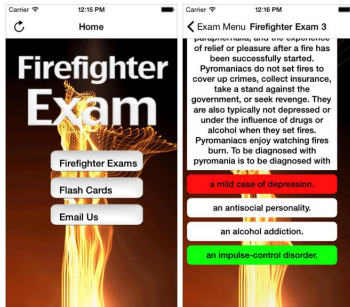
Carrier 12:15 PM

Home

Firefighter Exam

Firefighter Exams

Flash Cards

Email Us

Carrier 12:16 PM

Exam Menu Firefighter Exam 3

paraphernalia, and the experience of relief or pleasure after a fire has been successfully started. Pyromaniacs do not set fires to cover up crimes, collect insurance, take a stand against the government, or seek revenge. They are also typically not depressed or under the influence of drugs or alcohol when they set fires. Pyromaniacs enjoy watching fires burn. To be diagnosed with pyromania is to be diagnosed with

a mild case of depression.

an antisocial personality.

an alcohol addiction.

an impulse-control disorder.